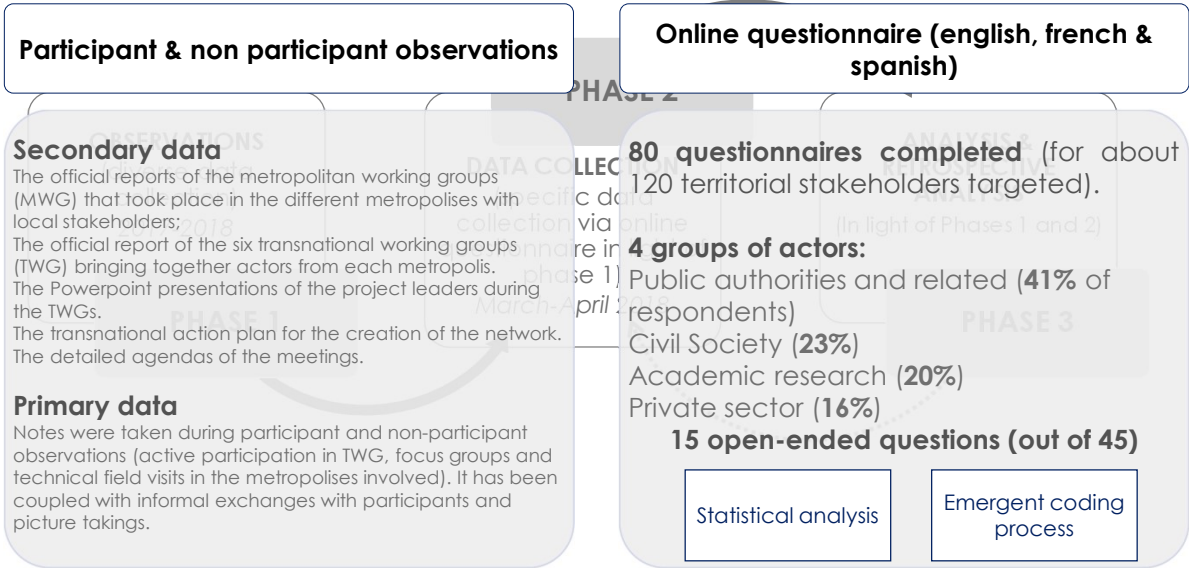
Participant & non participant observations

Online questionnaire (english, french & spanish)

PHASE 2

Secondary data
The official reports of the metropolitan working groups (MWG) that took place in the different metropolises with local stakeholders;
The official report of the six transnational working groups (TWG) bringing together actors from each metropolis.
The Powerpoint presentations of the project leaders during the TWGs.
The transnational action plan for the creation of the network.
The detailed agendas of the meetings.

Primary data
Notes were taken during participant and non-participant observations (active participation in TWG, focus groups and technical field visits in the metropolises involved). It has been coupled with informal exchanges with participants and picture takings.

80 questionnaires completed (for about 120 territorial stakeholders targeted).

4 groups of actors:
Public authorities and related (41% of respondents)
Civil Society (23%)
Academic research (20%)
Private sector (16%)

15 open-ended questions (out of 45)

Statistical analysis

Emergent coding process